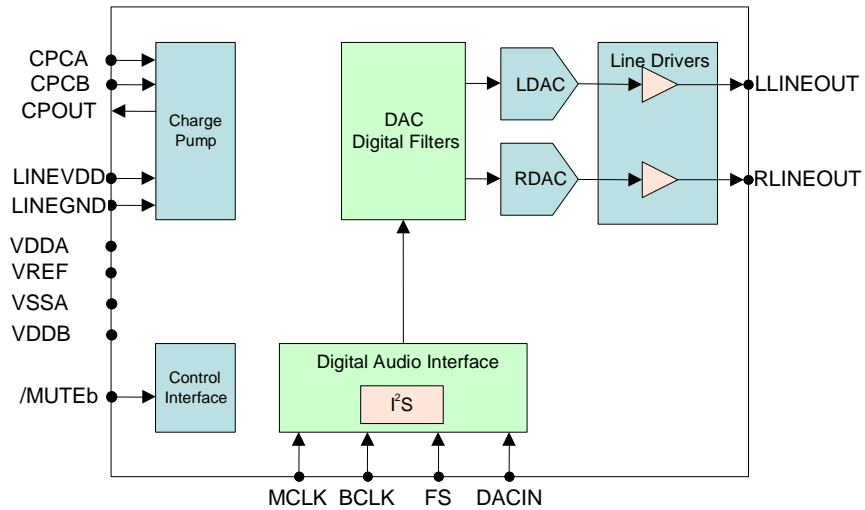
CPCA
CPCB
CPOUT
LINEVDD
LINEGND
VDDA
VREF
VSSA
VDDB
/MUTEb

Charge Pump

Control Interface

DAC Digital Filters

LDAC

RDAC

Line Drivers

LLINEOUT
RLINEOUT

Digital Audio Interface

$I^2S$

MCLK BCLK FS DACIN